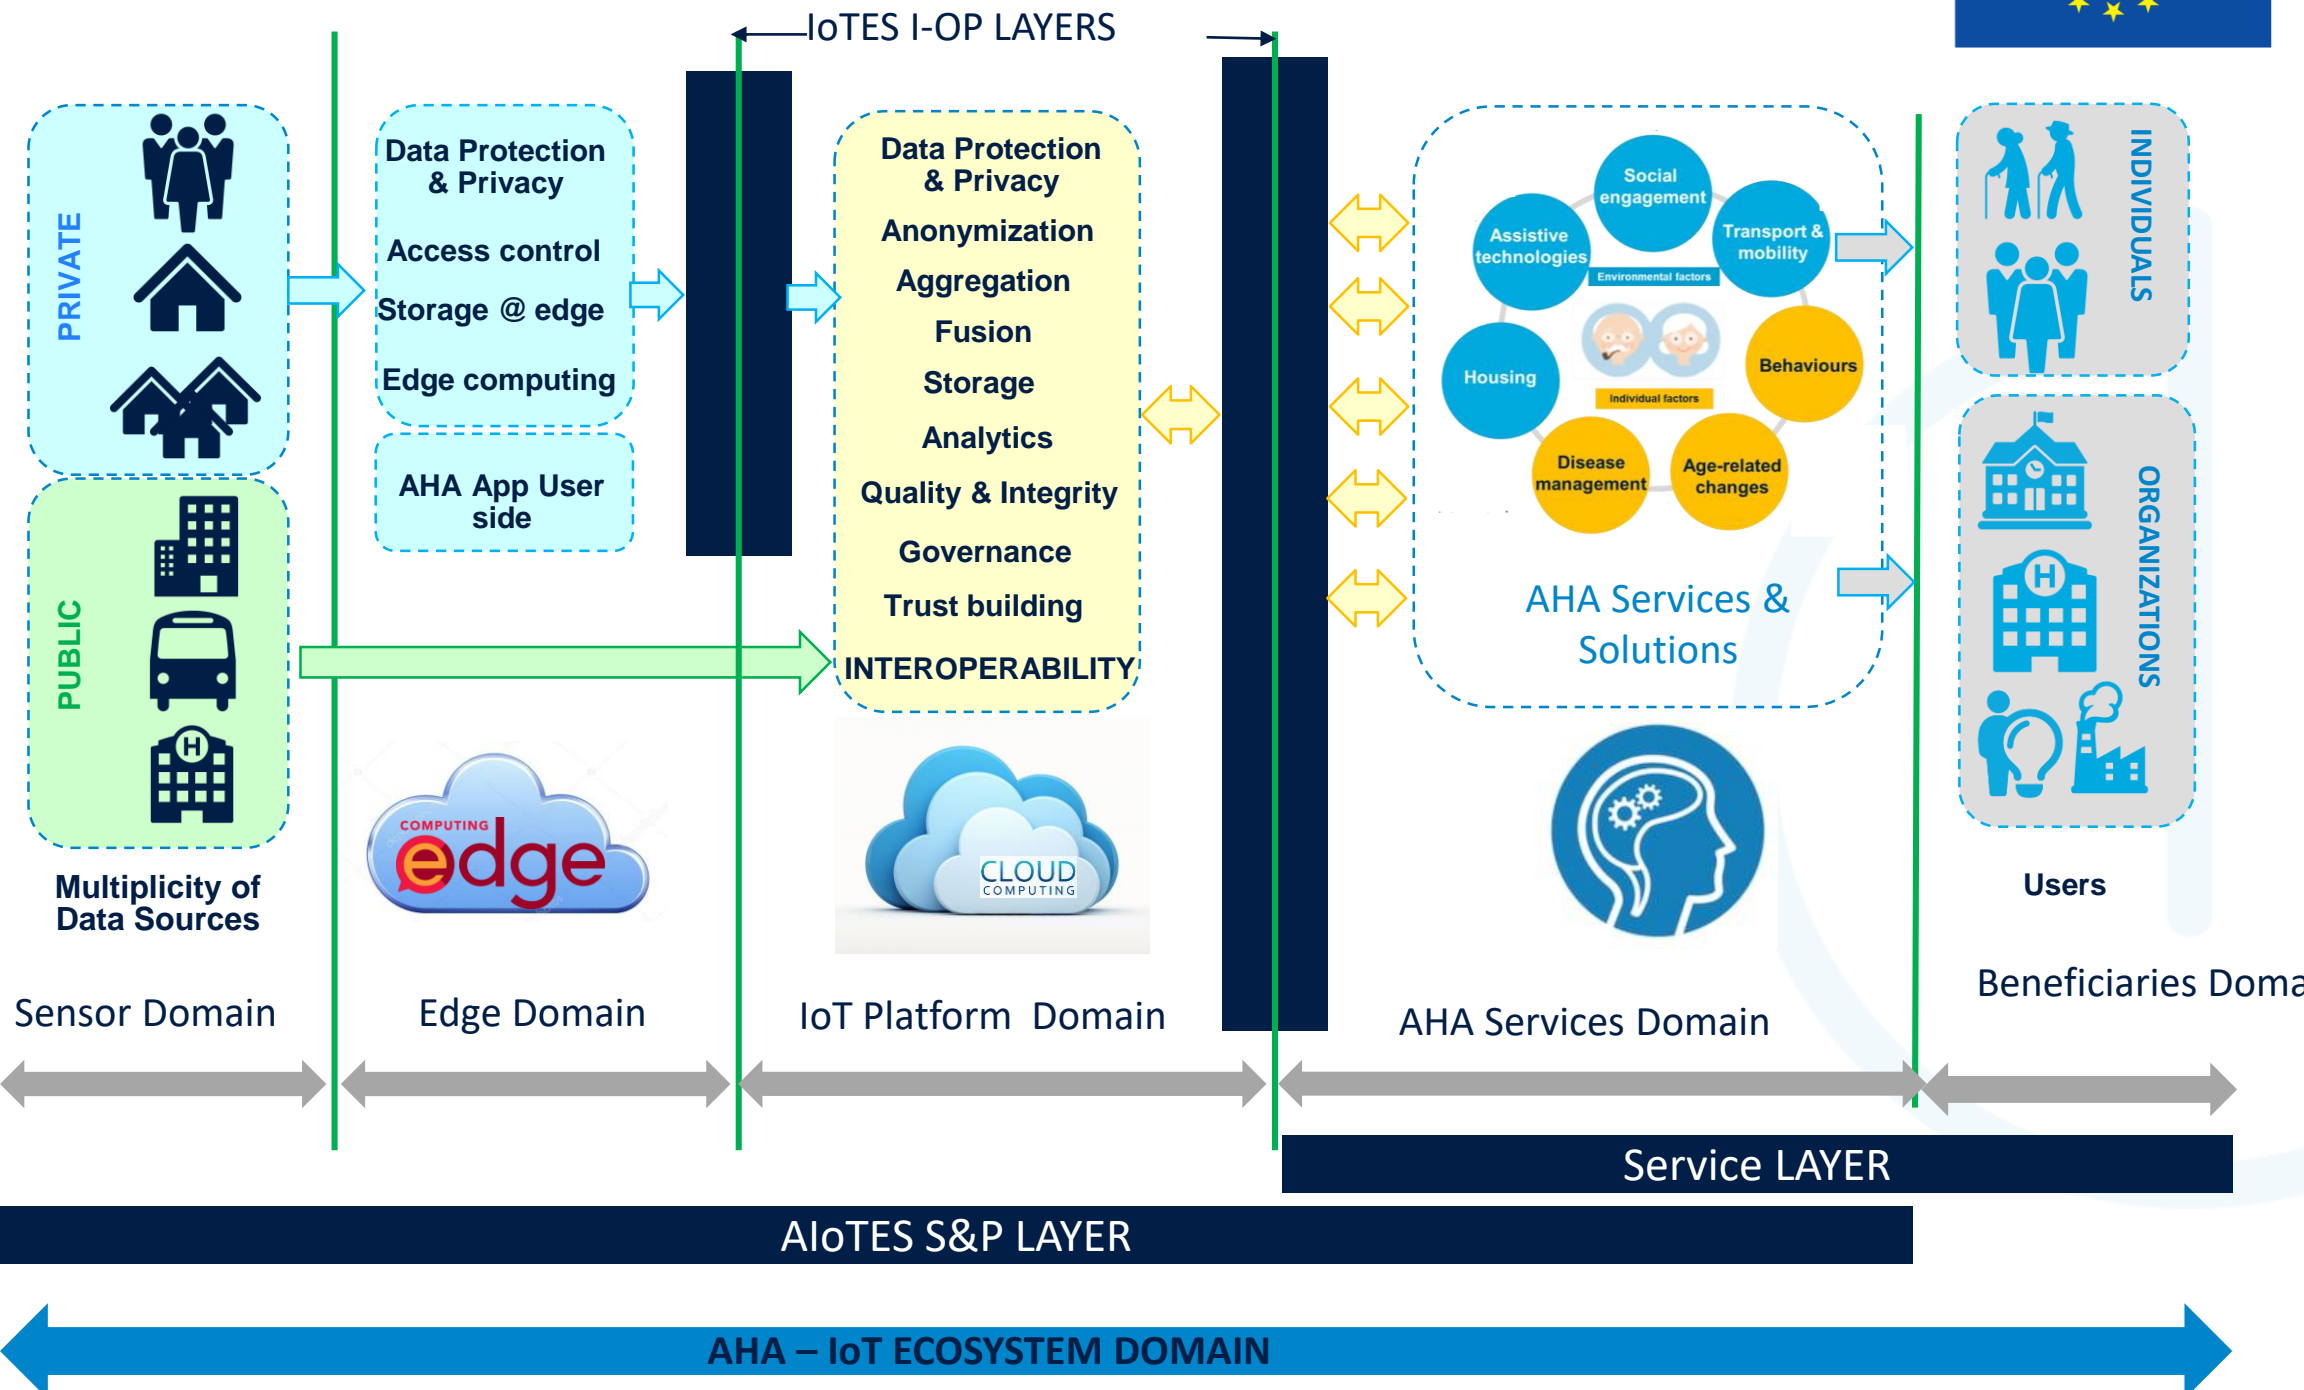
IoTES I-OP LAYERS

PRIVATE

PUBLIC

Multiplicity of Data Sources

Data Protection & Privacy

Access control

Storage @ edge

Edge computing

AHA App User side

COMPUTING edge

Data Protection & Privacy

Anonymization

Aggregation

Fusion

Storage

Analytics

Quality & Integrity

Governance

Trust building

INTEROPERABILITY

CLOUD COMPUTING

Social engagement

Assistive technologies

Transport & mobility

Environmental factors

Housing

Behaviours

Individual factors

Disease management

Age-related changes

AHA Services & Solutions

INDIVIDUALS

ORGANIZATIONS

Users

Sensor Domain

Edge Domain

IoT Platform Domain

AHA Services Domain

Beneficiaries Doma

Service LAYER

AIoTES S&P LAYER

AHA – IoT ECOSYSTEM DOMAIN